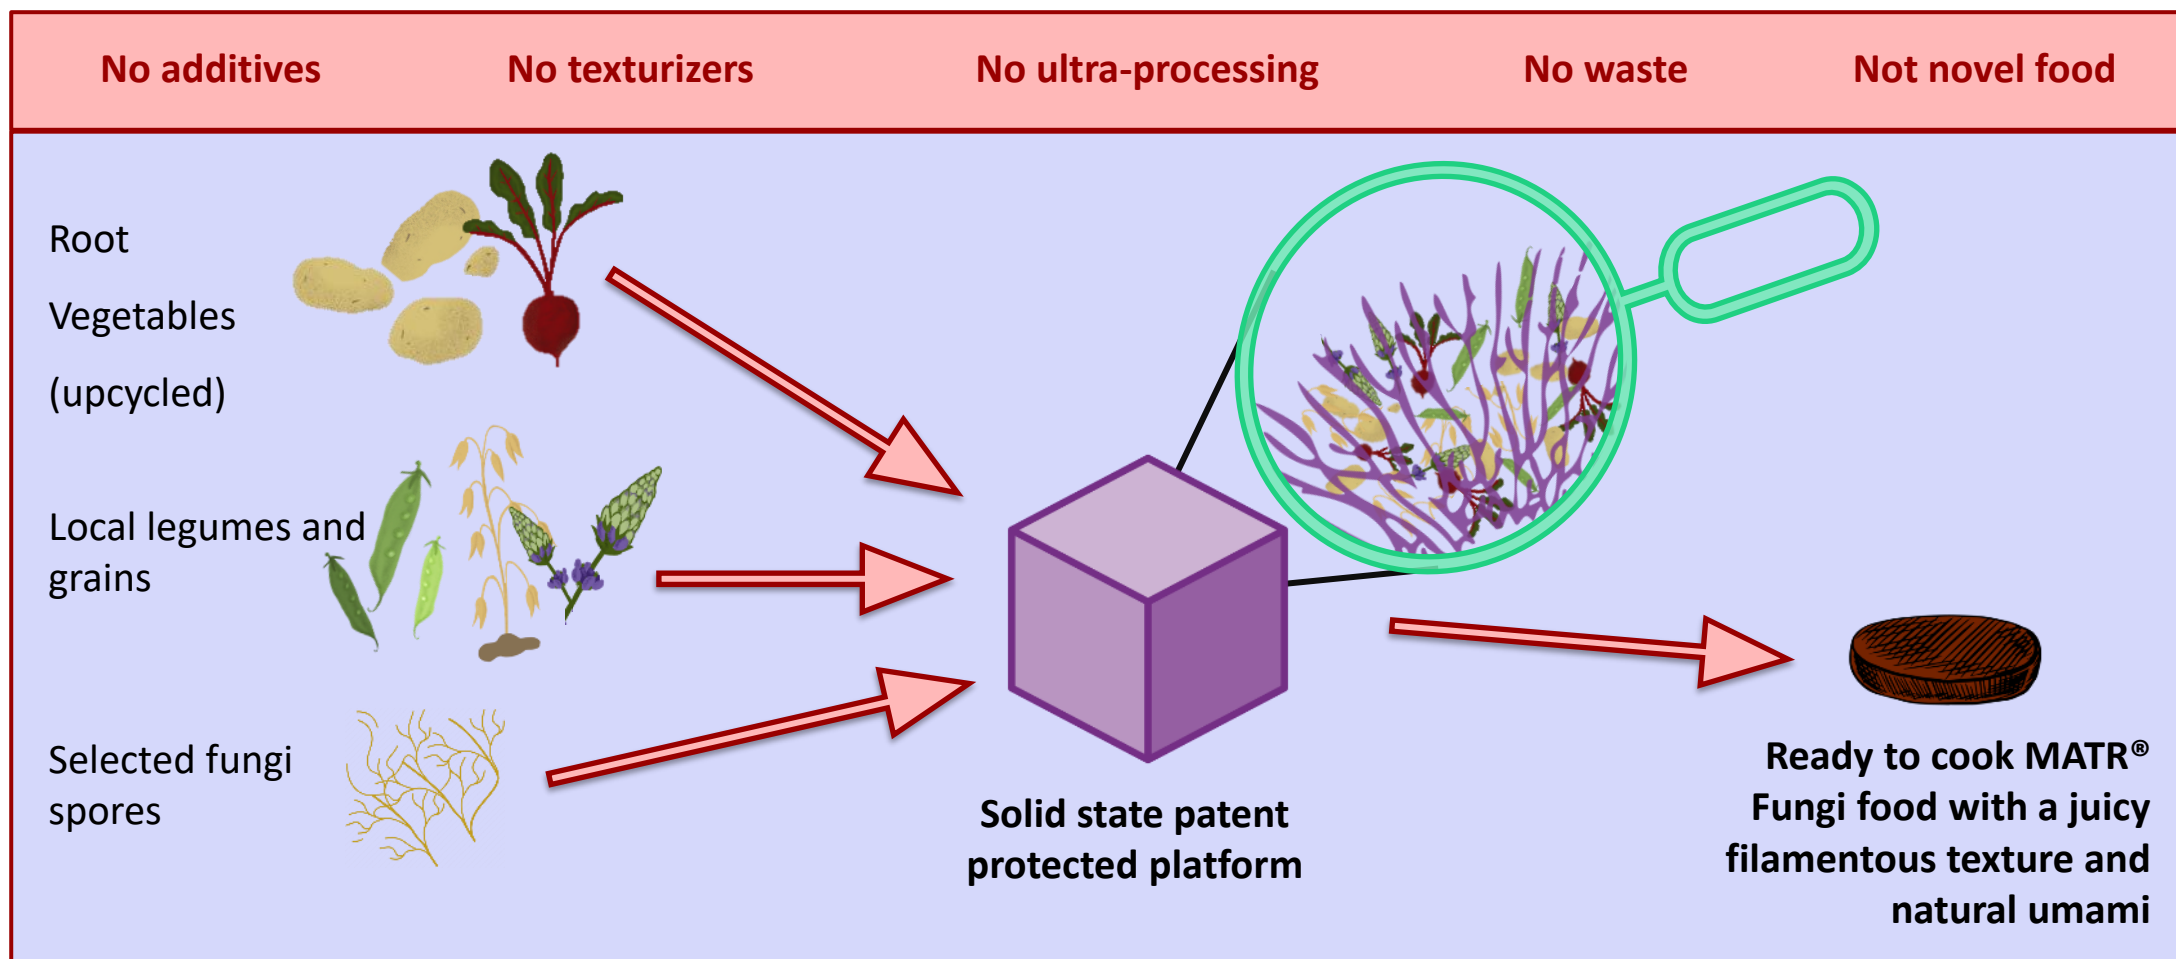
No additives No texturizers No ultra-processing No waste Not novel food

Root

Vegetables

(upcycled)

Local legumes and grains

Selected fungi spores

Solid state patent protected platform

Ready to cook MATR® Fungi food with a juicy filamentous texture and natural umami